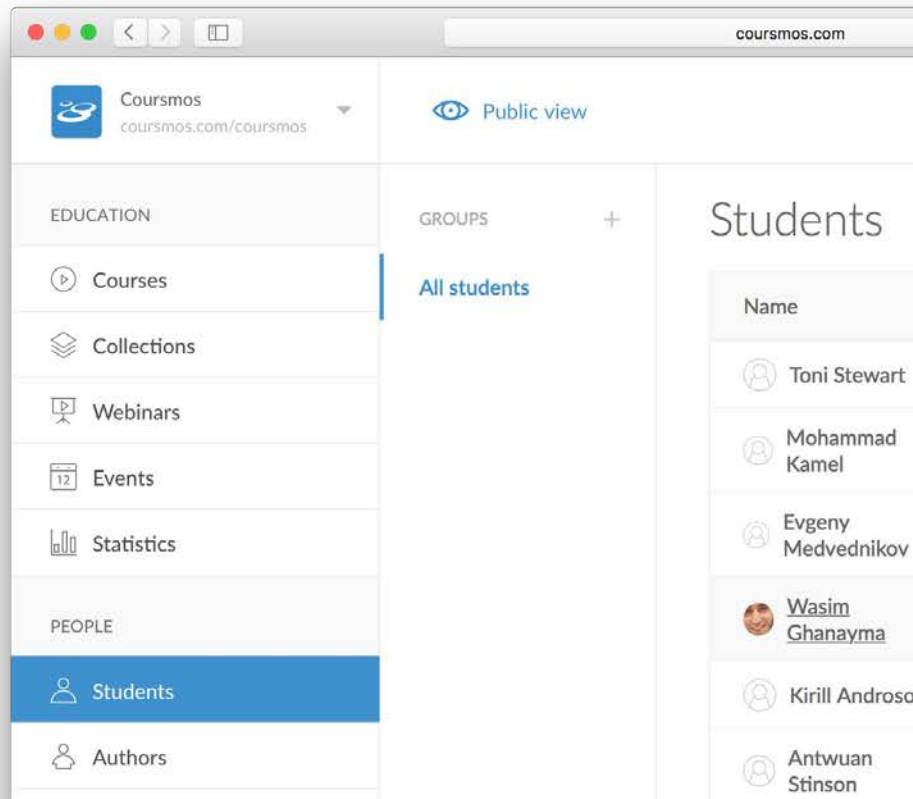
coursmos.com

Coursmos
coursmos.com/coursmos

Public view

EDUCATION

Courses

Collections

Webinars

12 Events

Statistics

PEOPLE

Students

Authors

GROUPS +

All students

Students

| Name |
|---|
| Toni Stewart |
| Mohammad Kamel |
| Evgeny Medvednikov |
| Wasim Ghanayma |
| Kirill Androso |
| Antwuan Stinson |